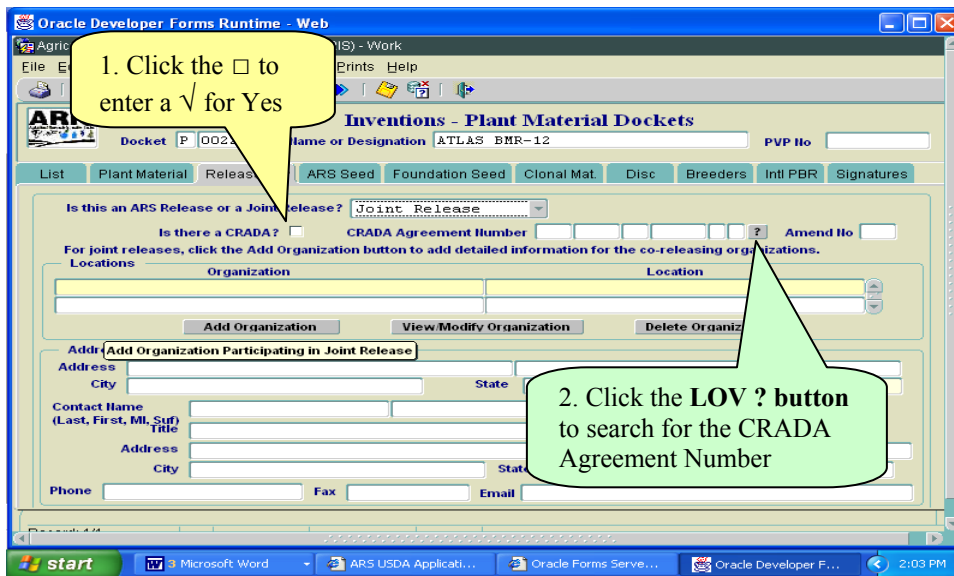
Oracle Developer Forms Runtime - Web

Agric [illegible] (IS) - Work

File E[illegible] Prints Help

1. Click the □ to enter a √ for Yes

ARS

Inventions - Plant Material Dockets

Docket P 002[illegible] Name or Designation ATLAS BMR-12 PVP No

List | Plant Material | Releas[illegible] | ARS Seed | Foundation Seed | Clonal Mat. | Disc | Breeders | Intl PBR | Signatures

Is this an ARS Release or a Joint Release? Joint Release

Is there a CRADA? CRADA Agreement Number ? Amend No

For joint releases, click the Add Organization button to add detailed information for the co-releasing organizations.

Locations

Organization | Location

Add Organization | View/Modify Organization | Delete Organiz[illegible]

Addr Add Organization Participating in Joint Release

Address

City State

Contact Name (Last, First, MI, Suf)

Title

Address

City State

Phone Fax Email

2. Click the LOV ? button to search for the CRADA Agreement Number

Record: 1/1

start | 3 Microsoft Word | ARS USDA Applicati... | Oracle Forms Serve... | Oracle Developer F... | 2:03 PM